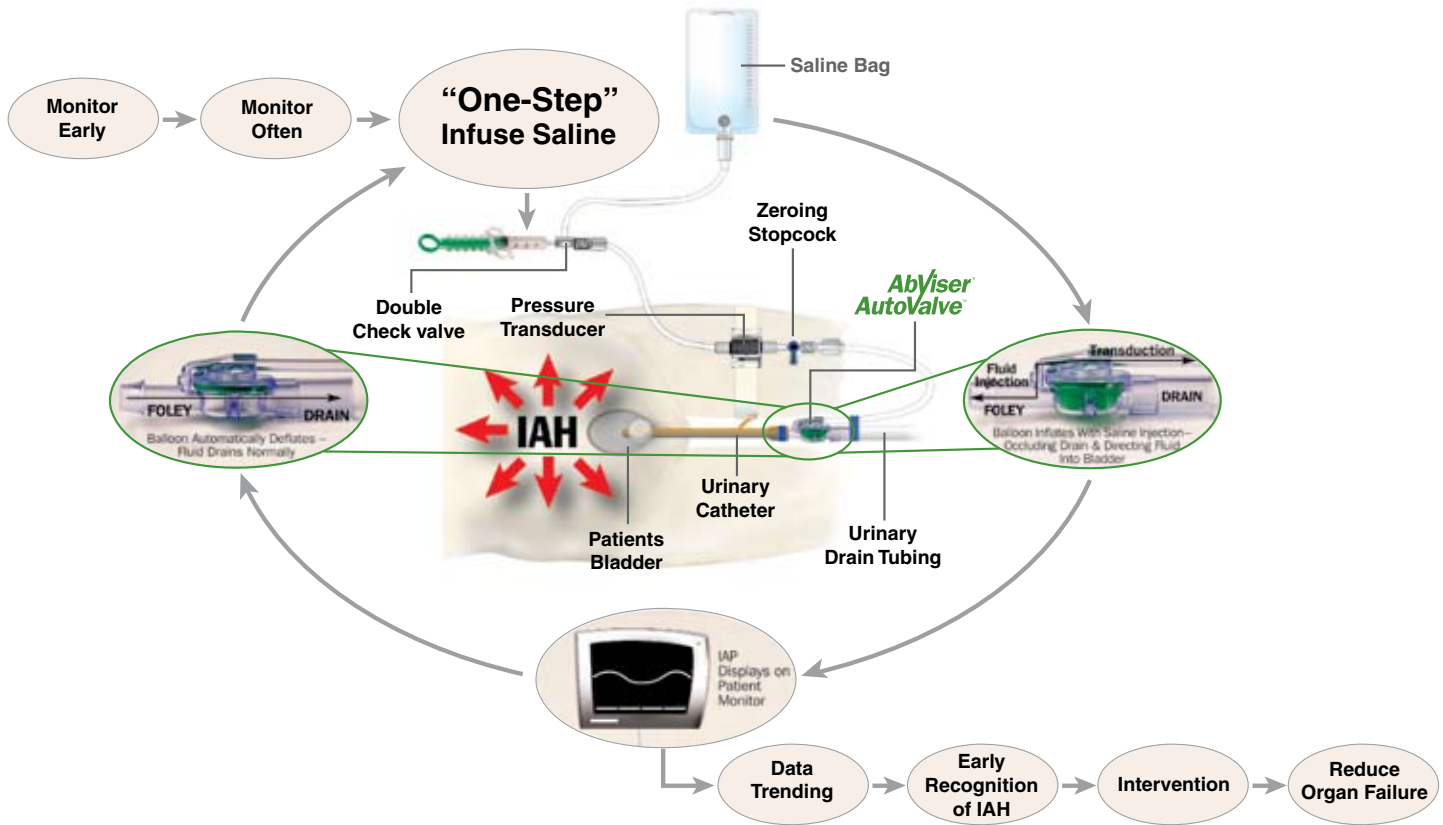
Monitor Early

Monitor Often

"One-Step" Infuse Saline

Saline Bag

Zeroing Stopcock

Double Check valve

Pressure Transducer

AbViser AutoValve

FOLEY

DRAIN

Balloon Automatically Deflates – Fluid Drains Normally

IAH

Transduction

Fluid Injection

FOLEY

DRAIN

Balloon Inflates With Saline Injection – Occluding Drain & Directing Fluid Into Bladder

Urinary Catheter

Patients Bladder

Urinary Drain Tubing

IAP Displays on Patient Monitor

Data Trending

Early Recognition of IAH

Intervention

Reduce Organ Failure